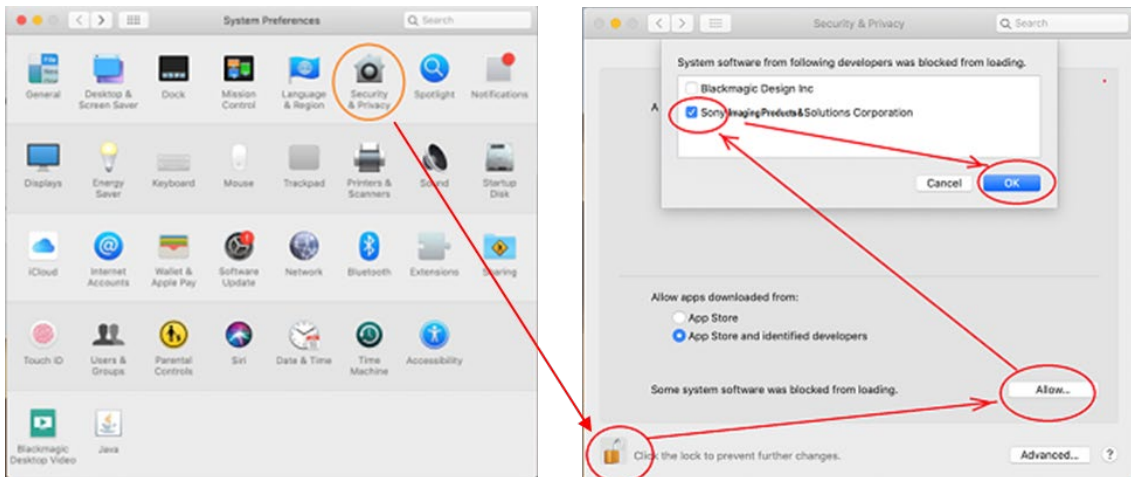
System Preferences

Search

General

Desktop & Screen Saver

Dock

Mission Control

Language & Region

Security & Privacy

Spotlight

Notifications

Displays

Energy Saver

Keyboard

Mouse

Trackpad

Printers & Scanners

Sound

Startup Disk

iCloud

Internet Accounts

Wallet & Apple Pay

Software Update

Network

Bluetooth

Extensions

Sharing

Touch ID

Users & Groups

Parental Controls

Siri

Date & Time

Time Machine

Accessibility

Blackmagic Desktop Video

Java

Security & Privacy

Search

System software from following developers was blocked from loading.

Blackmagic Design Inc

Sony Imaging Products & Solutions Corporation

Cancel

OK

A

Allow apps downloaded from:

App Store

App Store and identified developers

Some system software was blocked from loading.

Allow...

Click the lock to prevent further changes.

Advanced...

?